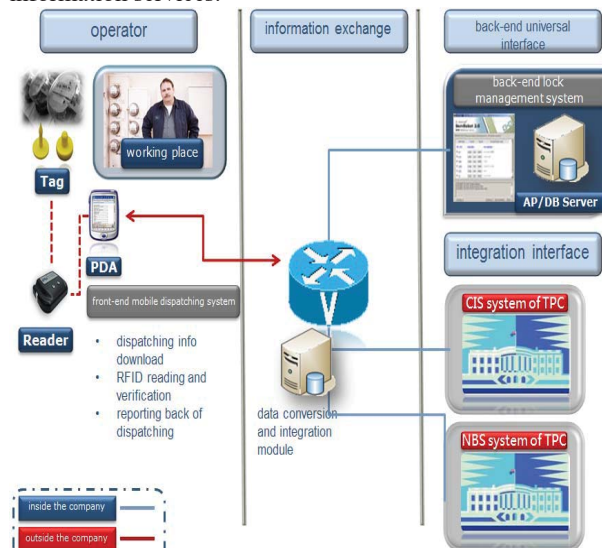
operator

information exchange

back-end universal interface

back-end lock management system

AP/DB Server

working place

Tag

PDA

Reader

front-end mobile dispatching system

- dispatching info download
- RFID reading and verification
- reporting back of dispatching

integration interface

CIS system of TPC

data conversion and integration module

NBS system of TPC

inside the company

outside the company